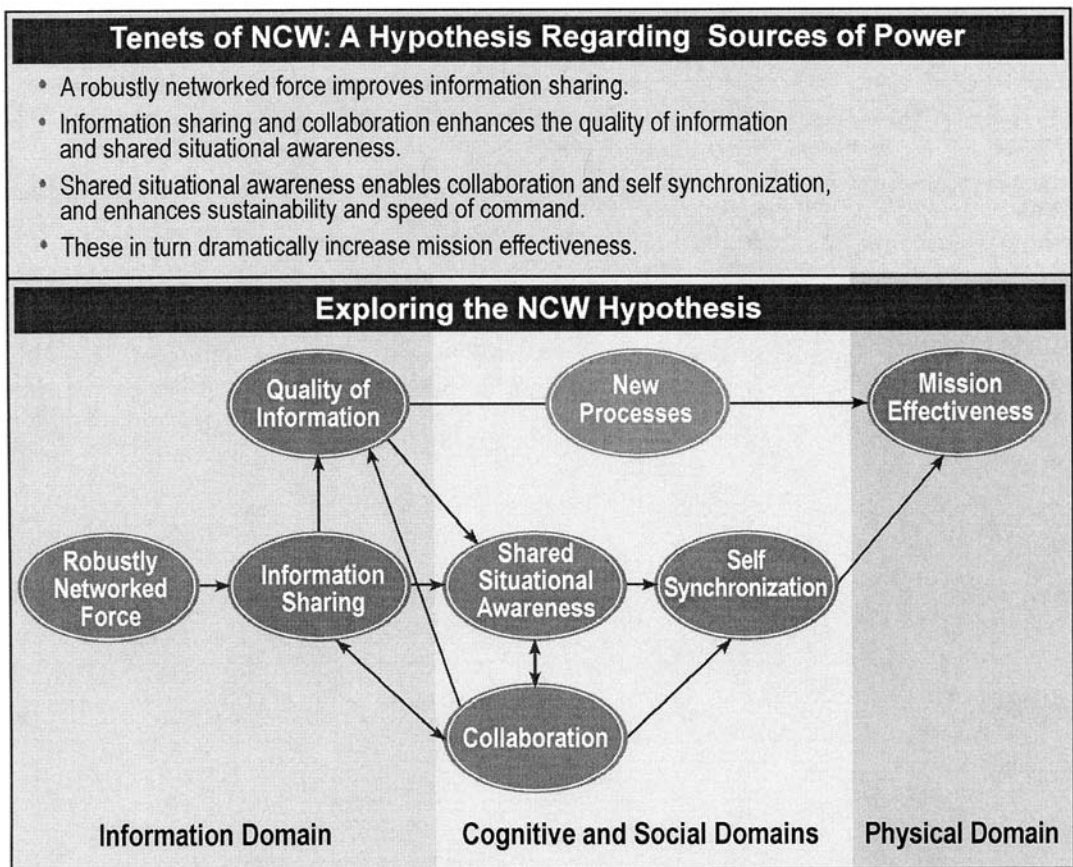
Tenets of NCW: A Hypothesis Regarding Sources of Power

• A robustly networked force improves information sharing.
• Information sharing and collaboration enhances the quality of information and shared situational awareness.
• Shared situational awareness enables collaboration and self synchronization, and enhances sustainability and speed of command.
• These in turn dramatically increase mission effectiveness.

Exploring the NCW Hypothesis

Quality of Information

New Processes

Mission Effectiveness

Robustly Networked Force

Information Sharing

Shared Situational Awareness

Self Synchronization

Collaboration

Information Domain

Cognitive and Social Domains

Physical Domain